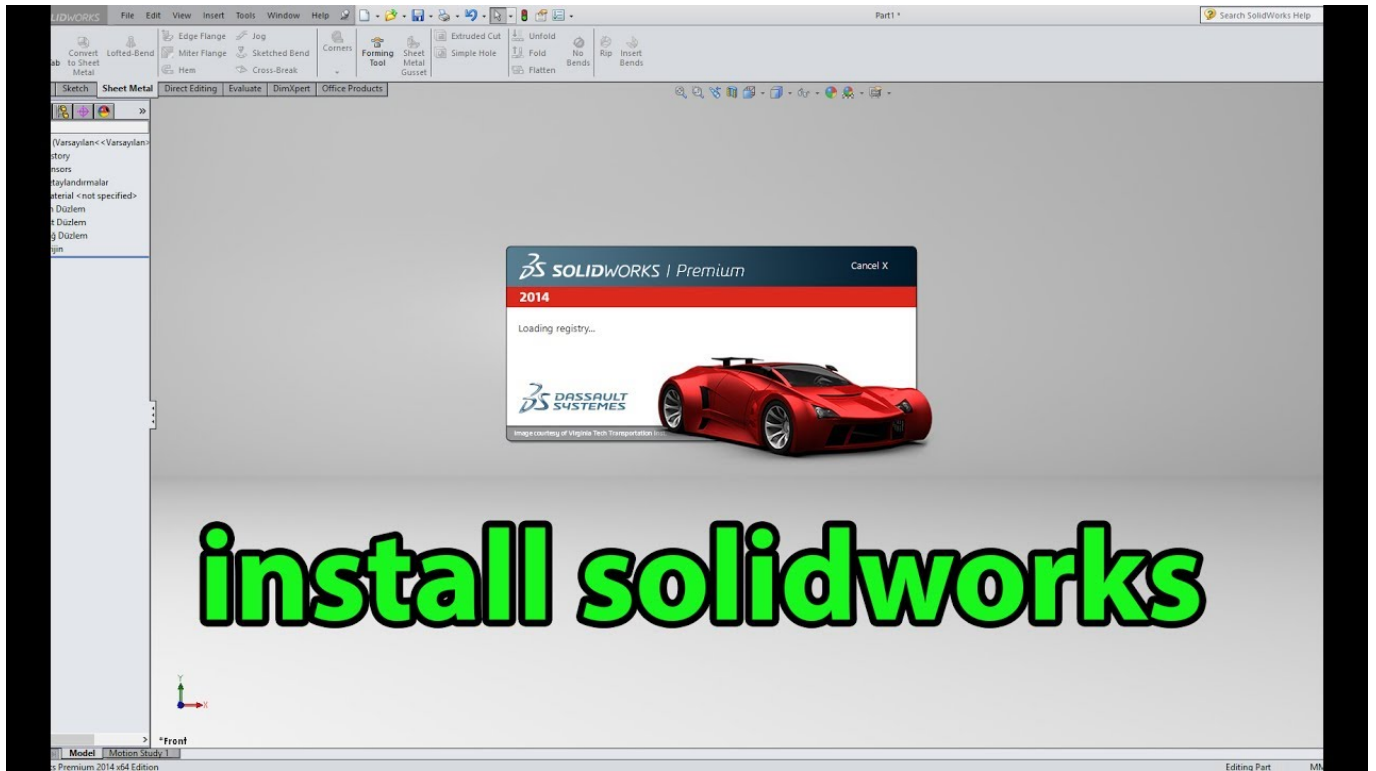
LIDWORKS File Edit View Insert Tools Window Help

Part1 *

Search SolidWorks Help

ab Convert to Sheet Metal Lofted-Bend Edge Flange Miter Flange Hem Jog Sketched Bend Cross-Break Corners Forming Tool Sheet Metal Gusset Extruded Cut Simple Hole Unfold Fold Flatten No Bends Rip Insert Bends

Sketch Sheet Metal Direct Editing Evaluate DimXpert Office Products

(Varsayılan<<Varsayılan>
story
nsors
taylandırmalar
aterial <not specified>
n Düzlem
t Düzlem
ğ Düzlem
jin

SOLIDWORKS | Premium Cancel X

2014

Loading registry...

DASSAULT SYSTEMES

Image courtesy of Virginia Tech Transportation Ins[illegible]

install solidworks

*Front

Model Motion Study 1

s Premium 2014 x64 Edition

Editing Part MM